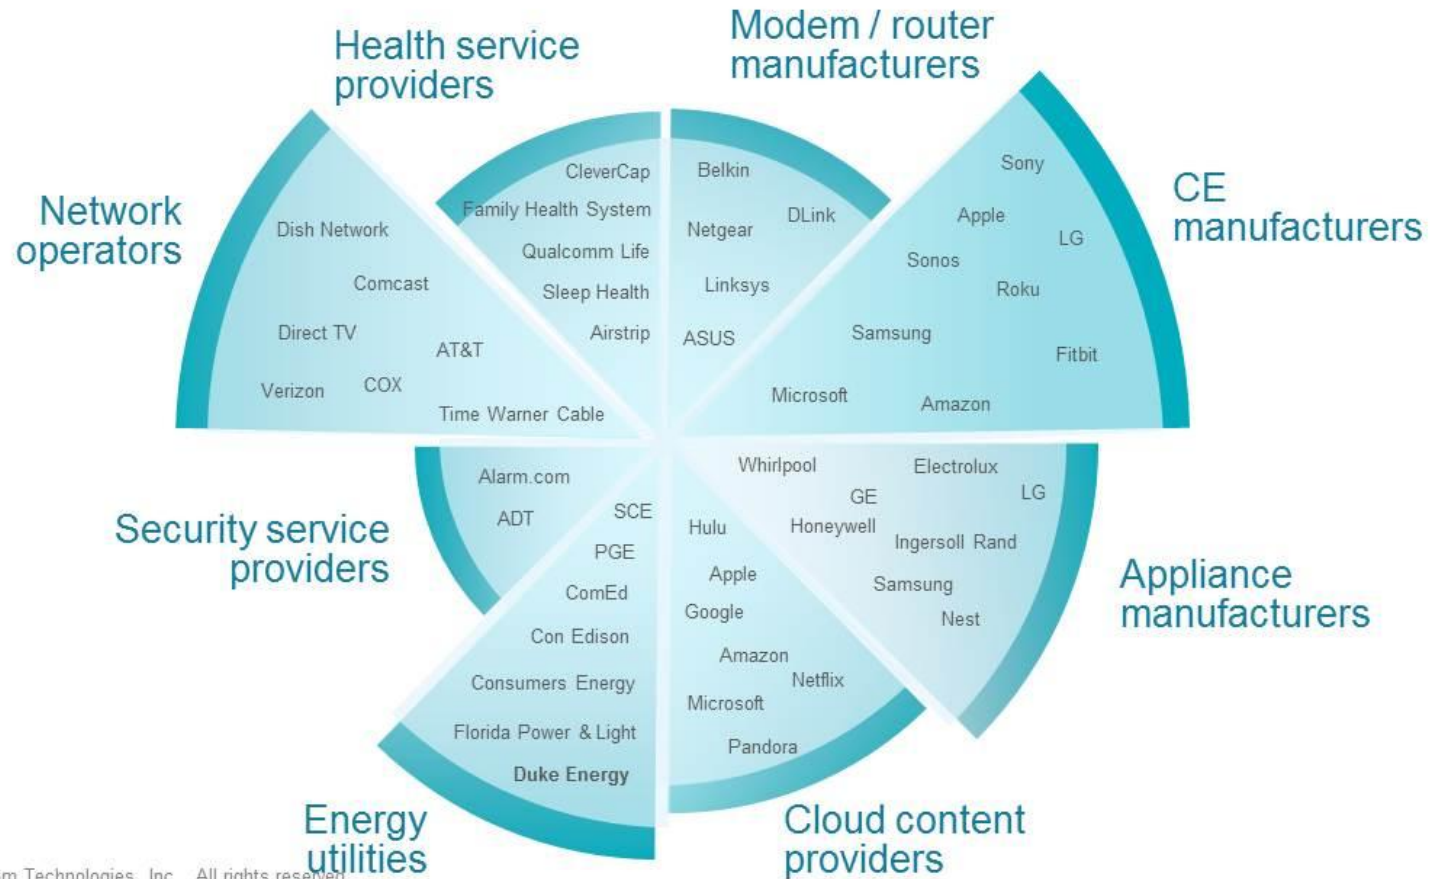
Health service providers

Modem / router manufacturers

Network operators

CE manufacturers

CleverCap
Family Health System
Qualcomm Life
Sleep Health
Airstrip

Belkin
Netgear
DLink
Linksys
ASUS

Dish Network
Comcast
Direct TV
AT&T
Verizon
COX
Time Warner Cable

Sony
Apple
LG
Sonos
Roku
Samsung
Fitbit
Microsoft
Amazon

Alarm.com
ADT

SCE
PGE
ComEd
Con Edison
Consumers Energy
Florida Power & Light
Duke Energy

Whirlpool
Electrolux
GE
LG
Honeywell
Ingersoll Rand
Samsung
Nest

Hulu
Apple
Google
Amazon
Netflix
Microsoft
Pandora

Security service providers

Appliance manufacturers

Energy utilities

Cloud content providers

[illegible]m Technologies, Inc. All rights reserved